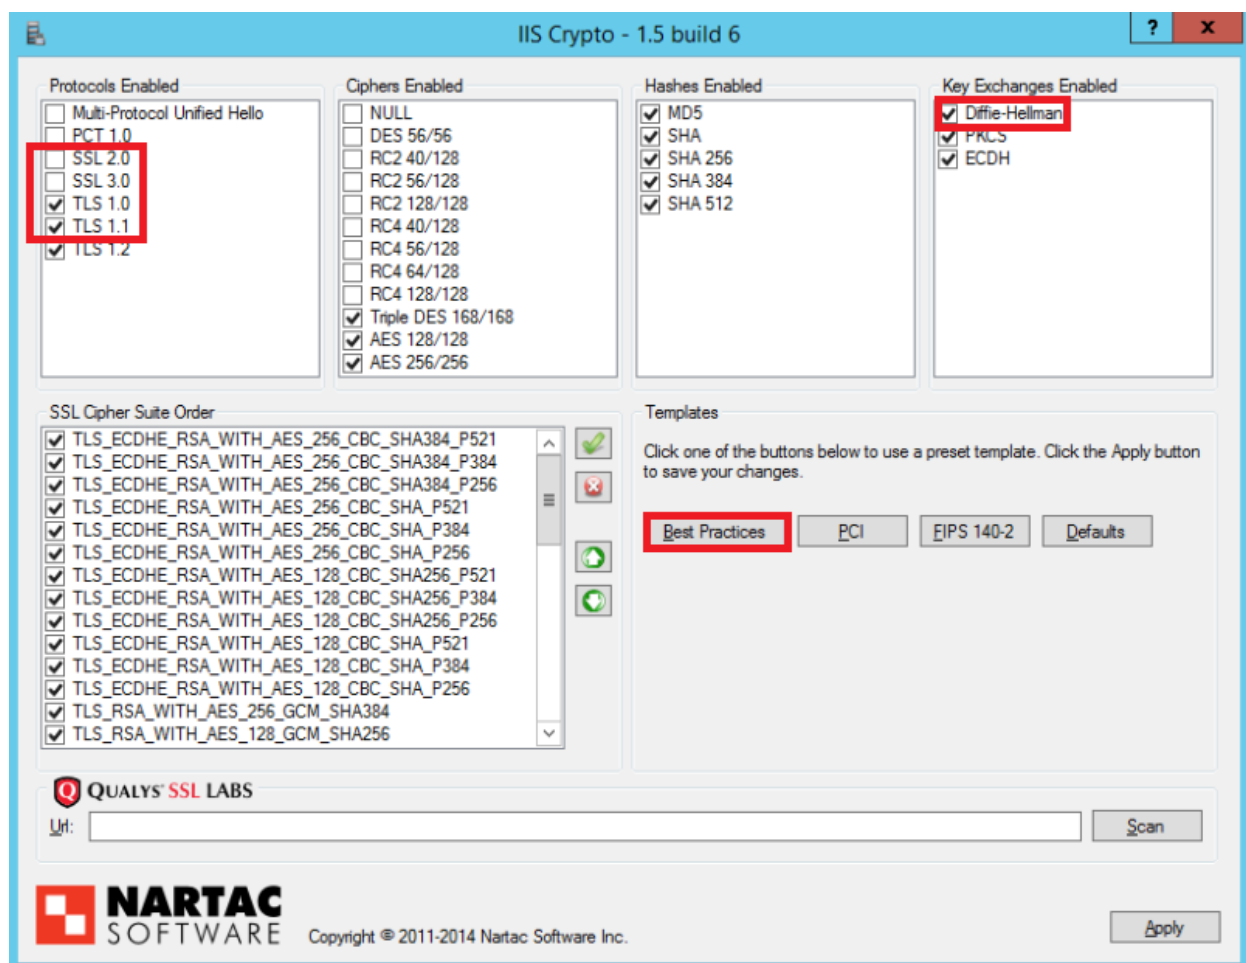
IIS Crypto - 1.5 build 6

?
X

Protocols Enabled
Multi-Protocol Unified Hello
PCT 1.0
SSL 2.0
SSL 3.0
TLS 1.0
TLS 1.1
TLS 1.2

Ciphers Enabled
NULL
DES 56/56
RC2 40/128
RC2 56/128
RC2 128/128
RC4 40/128
RC4 56/128
RC4 64/128
RC4 128/128
Triple DES 168/168
AES 128/128
AES 256/256

Hashes Enabled
MD5
SHA
SHA 256
SHA 384
SHA 512

Key Exchanges Enabled
Diffie-Hellman
PKCS
ECDH

SSL Cipher Suite Order
TLS_ECDHE_RSA_WITH_AES_256_CBC_SHA384_P521
TLS_ECDHE_RSA_WITH_AES_256_CBC_SHA384_P384
TLS_ECDHE_RSA_WITH_AES_256_CBC_SHA384_P256
TLS_ECDHE_RSA_WITH_AES_256_CBC_SHA_P521
TLS_ECDHE_RSA_WITH_AES_256_CBC_SHA_P384
TLS_ECDHE_RSA_WITH_AES_256_CBC_SHA_P256
TLS_ECDHE_RSA_WITH_AES_128_CBC_SHA256_P521
TLS_ECDHE_RSA_WITH_AES_128_CBC_SHA256_P384
TLS_ECDHE_RSA_WITH_AES_128_CBC_SHA256_P256
TLS_ECDHE_RSA_WITH_AES_128_CBC_SHA_P521
TLS_ECDHE_RSA_WITH_AES_128_CBC_SHA_P384
TLS_ECDHE_RSA_WITH_AES_128_CBC_SHA_P256
TLS_RSA_WITH_AES_256_GCM_SHA384
TLS_RSA_WITH_AES_128_GCM_SHA256

Templates
Click one of the buttons below to use a preset template. Click the Apply button to save your changes.

Best Practices
PCI
FIPS 140-2
Defaults

QUALYS SSL LABS
Url:
Scan

NARTAC SOFTWARE
Copyright © 2011-2014 Nartac Software Inc.
Apply